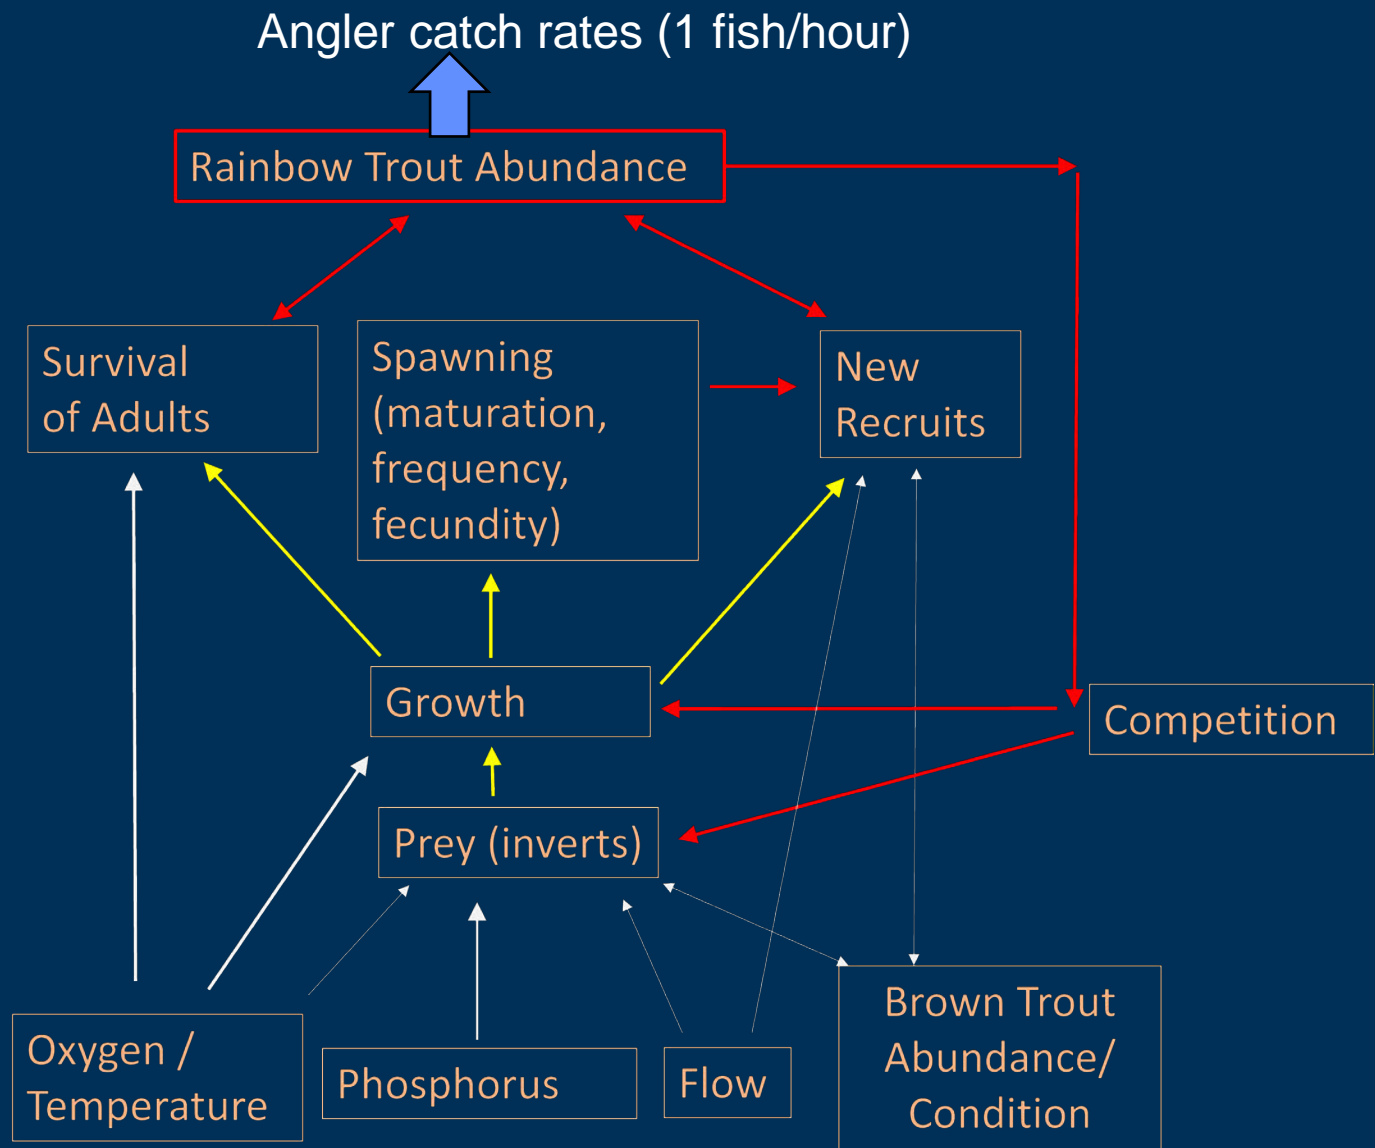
Angler catch rates (1 fish/hour)

Rainbow Trout Abundance

Survival of Adults

Spawning (maturation, frequency, fecundity)

New Recruits

Growth

Competition

Prey (inverts)

Oxygen / Temperature

Phosphorus

Flow

Brown Trout Abundance/ Condition